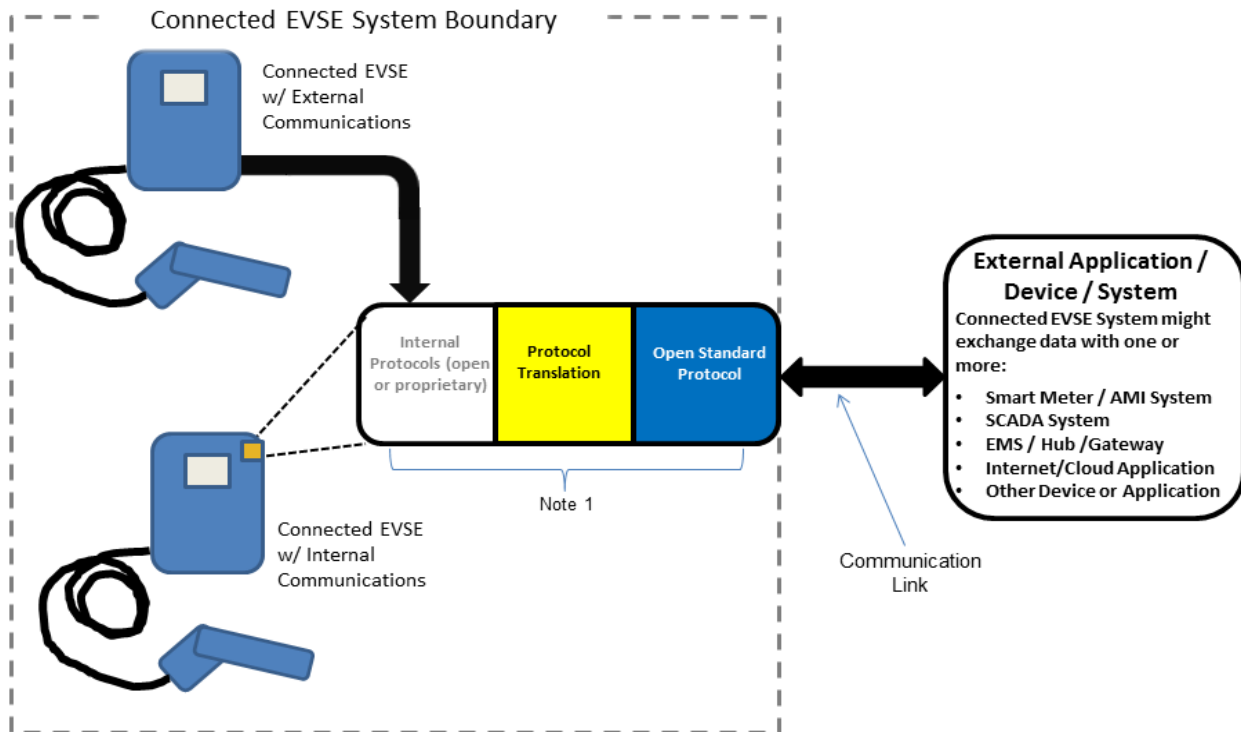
Connected EVSE System Boundary

Connected EVSE w/ External Communications

Internal Protocols (open or proprietary)

Protocol Translation

Open Standard Protocol

Note 1

Connected EVSE w/ Internal Communications

Communication Link

External Application / Device / System

Connected EVSE System might exchange data with one or more:

- Smart Meter / AMI System
- SCADA System
- EMS / Hub /Gateway
- Internet/Cloud Application
- Other Device or Application